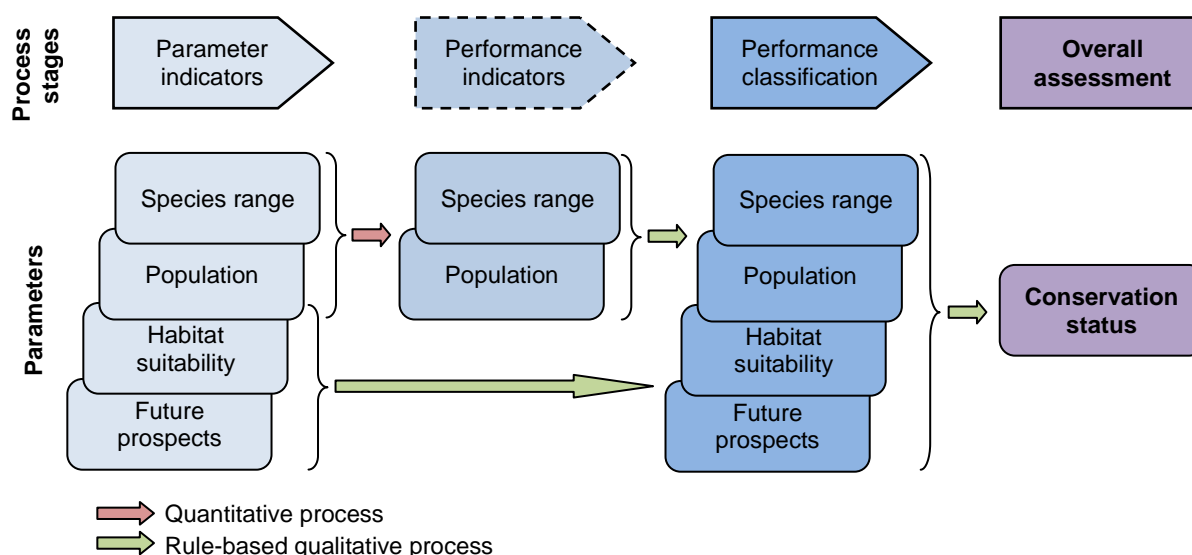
Process stages

Parameter indicators

Performance indicators

Performance classification

Overall assessment

Parameters

Species range

Population

Habitat suitability

Future prospects

Species range

Population

Species range

Population

Habitat suitability

Future prospects

Conservation status

Quantitative process

Rule-based qualitative process